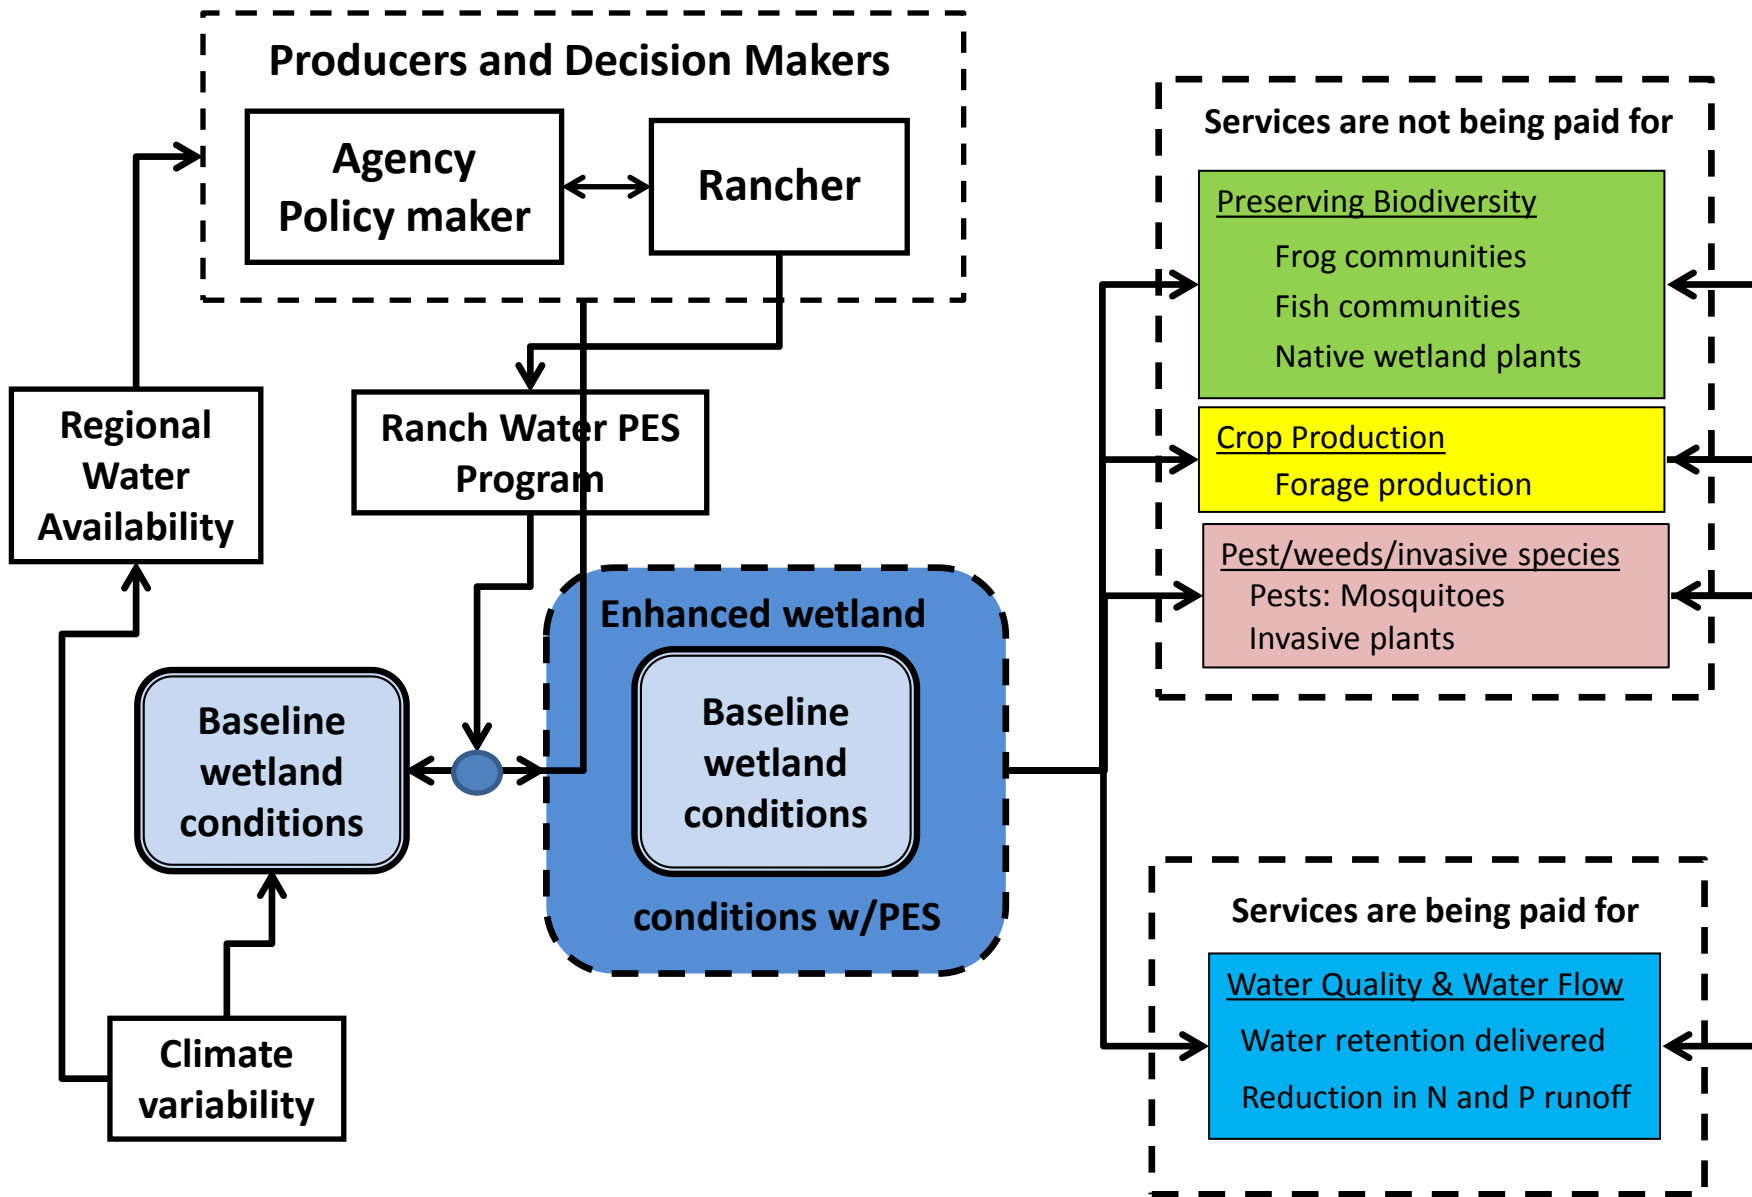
Producers and Decision Makers

Agency Policy maker

Rancher

Regional Water Availability

Ranch Water PES Program

Enhanced wetland

Baseline wetland conditions

Baseline wetland conditions

conditions w/PES

Climate variability

Services are not being paid for

Preserving Biodiversity
Frog communities
Fish communities
Native wetland plants

Crop Production
Forage production

Pest/weeds/invasive species
Pests: Mosquitoes
Invasive plants

Services are being paid for

Water Quality & Water Flow
Water retention delivered
Reduction in N and P runoff